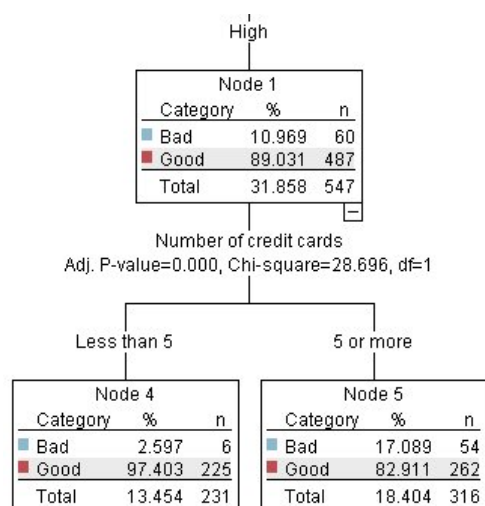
High

Node 1

| Category | % | n |
|---|---|---|
| Bad | 10.969 | 60 |
| Good | 89.031 | 487 |
| Total | 31.858 | 547 |

Number of credit cards
Adj. P-value=0.000, Chi-square=28.696, df=1

Less than 5

5 or more

Node 4

| Category | % | n |
|---|---|---|
| Bad | 2.597 | 6 |
| Good | 97.403 | 225 |
| Total | 13.454 | 231 |

Node 5

| Category | % | n |
|---|---|---|
| Bad | 17.089 | 54 |
| Good | 82.911 | 262 |
| Total | 18.404 | 316 |